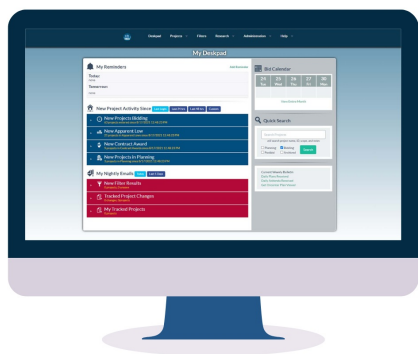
Deskpad Projects Filters Research Administration Help

My Deskpad

My Reminders

Today

Tomorrow

New Project Activity Since

New Projects Bidding

New Apparent Low

New Contract Award

New Projects In Planning

My Nightly Emails

New Filter Results

Tracked Project Changes

My Tracked Projects

Bid Calendar

Quick Search

Search